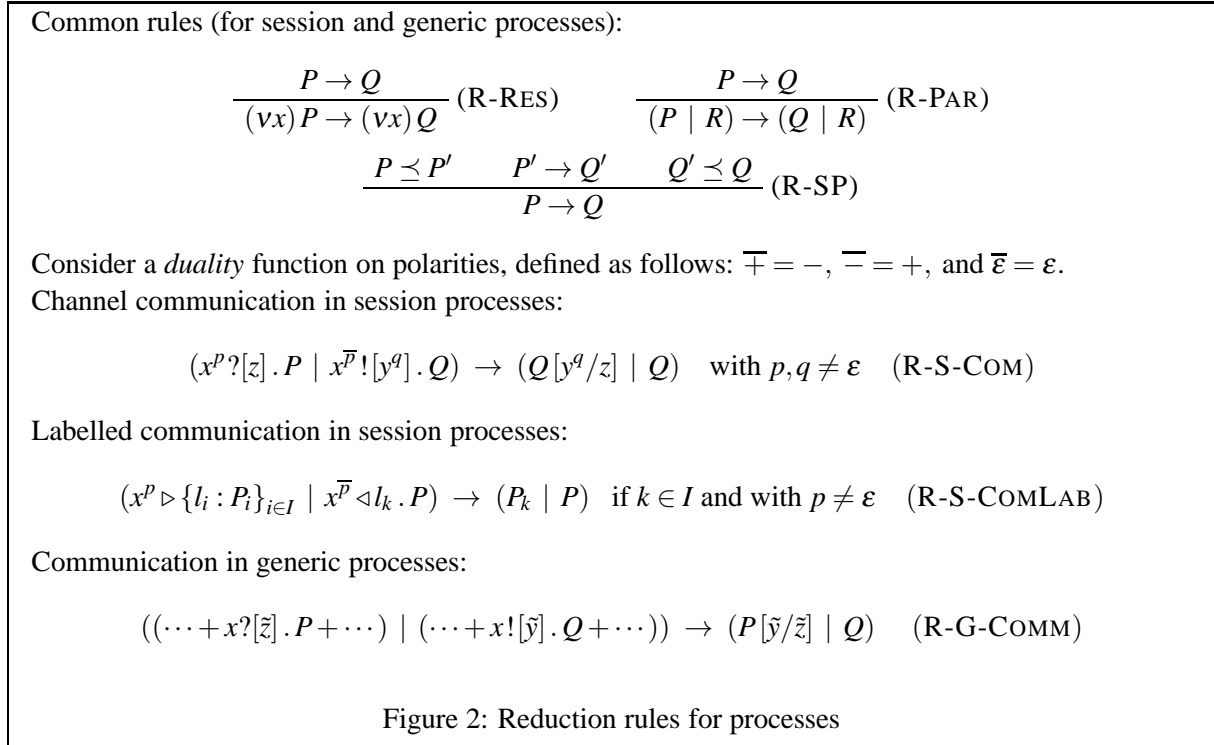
Common rules (for session and generic processes):

$\frac{P \to Q}{(\nu x)\, P \to (\nu x)\, Q}$ (R-RES) $\frac{P \to Q}{(P \mid R) \to (Q \mid R)}$ (R-PAR)

$\frac{P \preceq P' \quad P' \to Q' \quad Q' \preceq Q}{P \to Q}$ (R-SP)

Consider a *duality* function on polarities, defined as follows: $\overline{+} = -$, $\overline{-} = +$, and $\overline{\varepsilon} = \varepsilon$.
Channel communication in session processes:

$(x^p?[z]\,.\,P \mid x^{\overline{p}}![y^q]\,.\,Q) \to (Q[y^q/z] \mid Q)$ with $p, q \neq \varepsilon$ (R-S-COM)

Labelled communication in session processes:

$(x^p \triangleright \{l_i : P_i\}_{i \in I} \mid x^{\overline{p}} \triangleleft l_k\,.\,P) \to (P_k \mid P)$ if $k \in I$ and with $p \neq \varepsilon$ (R-S-COMLAB)

Communication in generic processes:

$((\cdots + x?[\tilde{z}]\,.\,P + \cdots) \mid (\cdots + x![\tilde{y}]\,.\,Q + \cdots)) \to (P[\tilde{y}/\tilde{z}] \mid Q)$ (R-G-COMM)

Figure 2: Reduction rules for processes